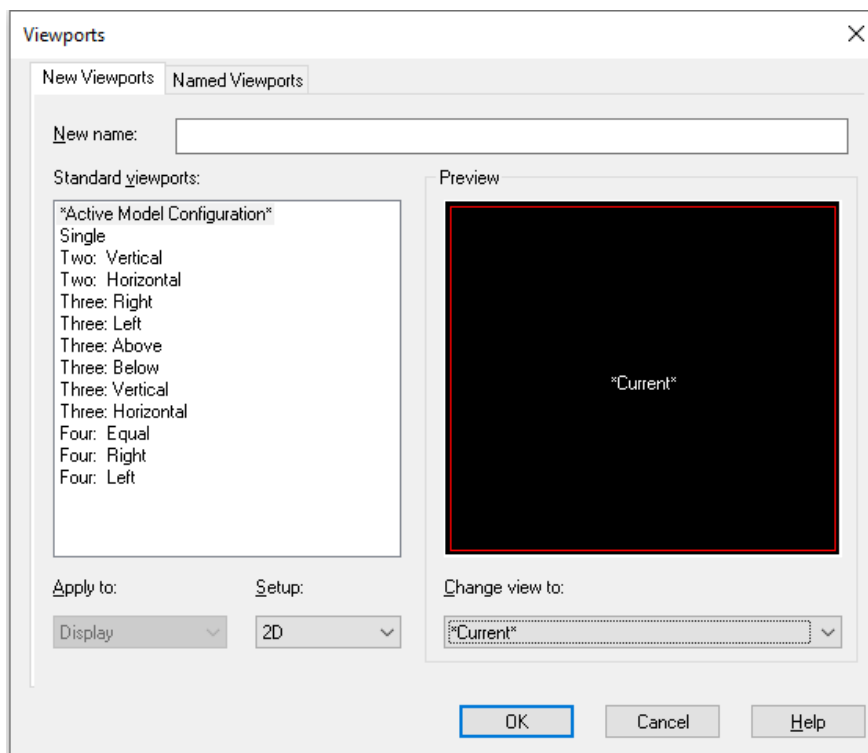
Viewports

New Viewports | Named Viewports

New name:

Standard viewports:

*Active Model Configuration*
Single
Two: Vertical
Two: Horizontal
Three: Right
Three: Left
Three: Above
Three: Below
Three: Vertical
Three: Horizontal
Four: Equal
Four: Right
Four: Left

Preview

*Current*

Apply to:

Display

Setup:

2D

Change view to:

*Current*

OK

Cancel

Help